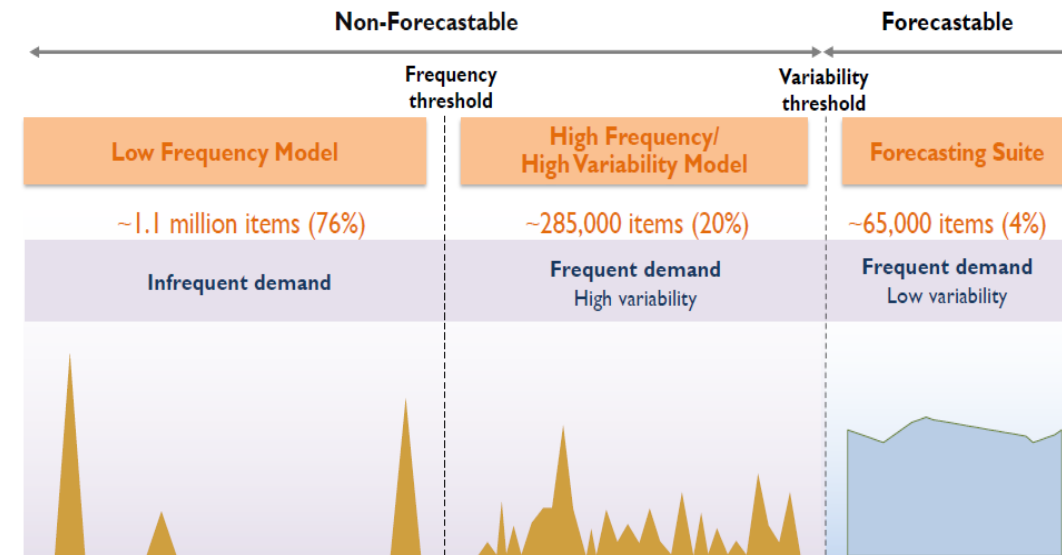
Non-Forecastable

Forecastable

Frequency threshold

Variability threshold

Low Frequency Model

High Frequency/ High Variability Model

Forecasting Suite

~1.1 million items (76%)

~285,000 items (20%)

~65,000 items (4%)

Infrequent demand

Frequent demand
High variability

Frequent demand
Low variability